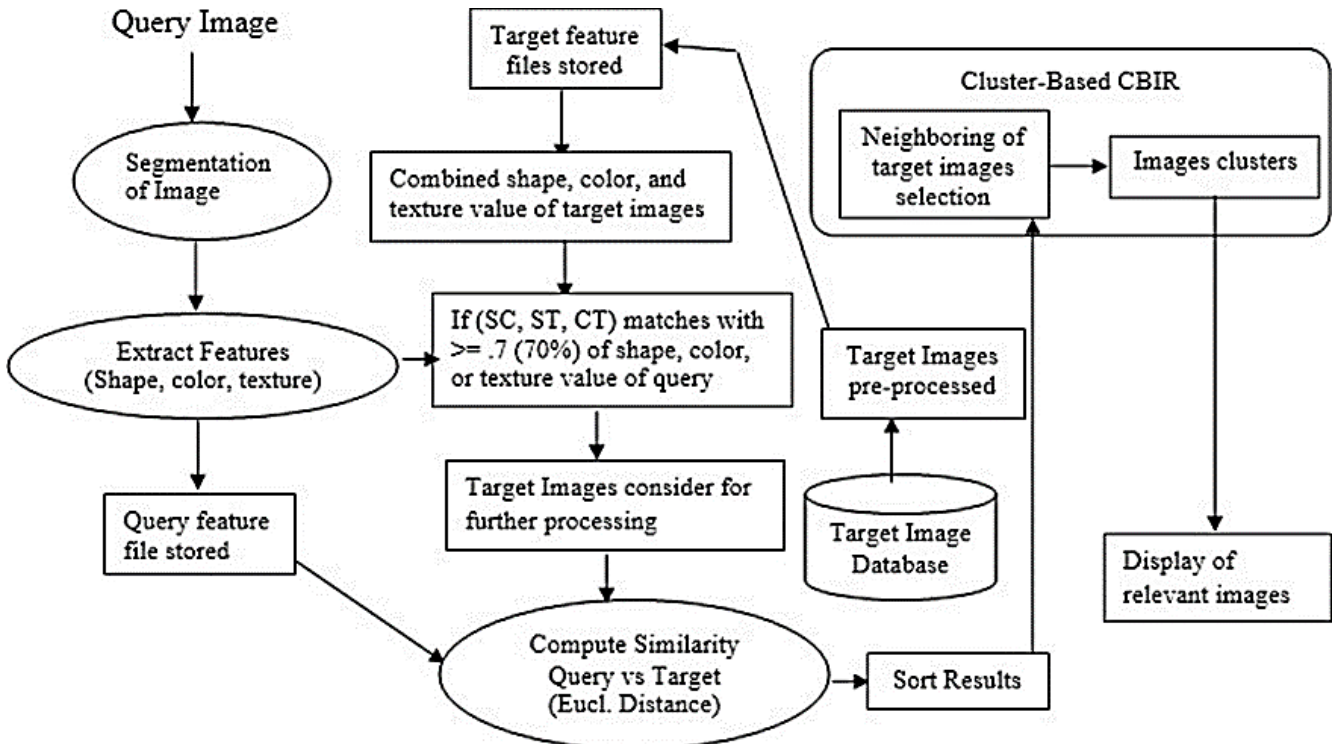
Query Image

Segmentation of Image

Extract Features (Shape, color, texture)

Query feature file stored

Target feature files stored

Combined shape, color, and texture value of target images

If (SC, ST, CT) matches with >= .7 (70%) of shape, color, or texture value of query

Target Images consider for further processing

Compute Similarity Query vs Target (Eucl. Distance)

Target Images pre-processed

Target Image Database

Sort Results

Cluster-Based CBIR

Neighboring of target images selection

Images clusters

Display of relevant images